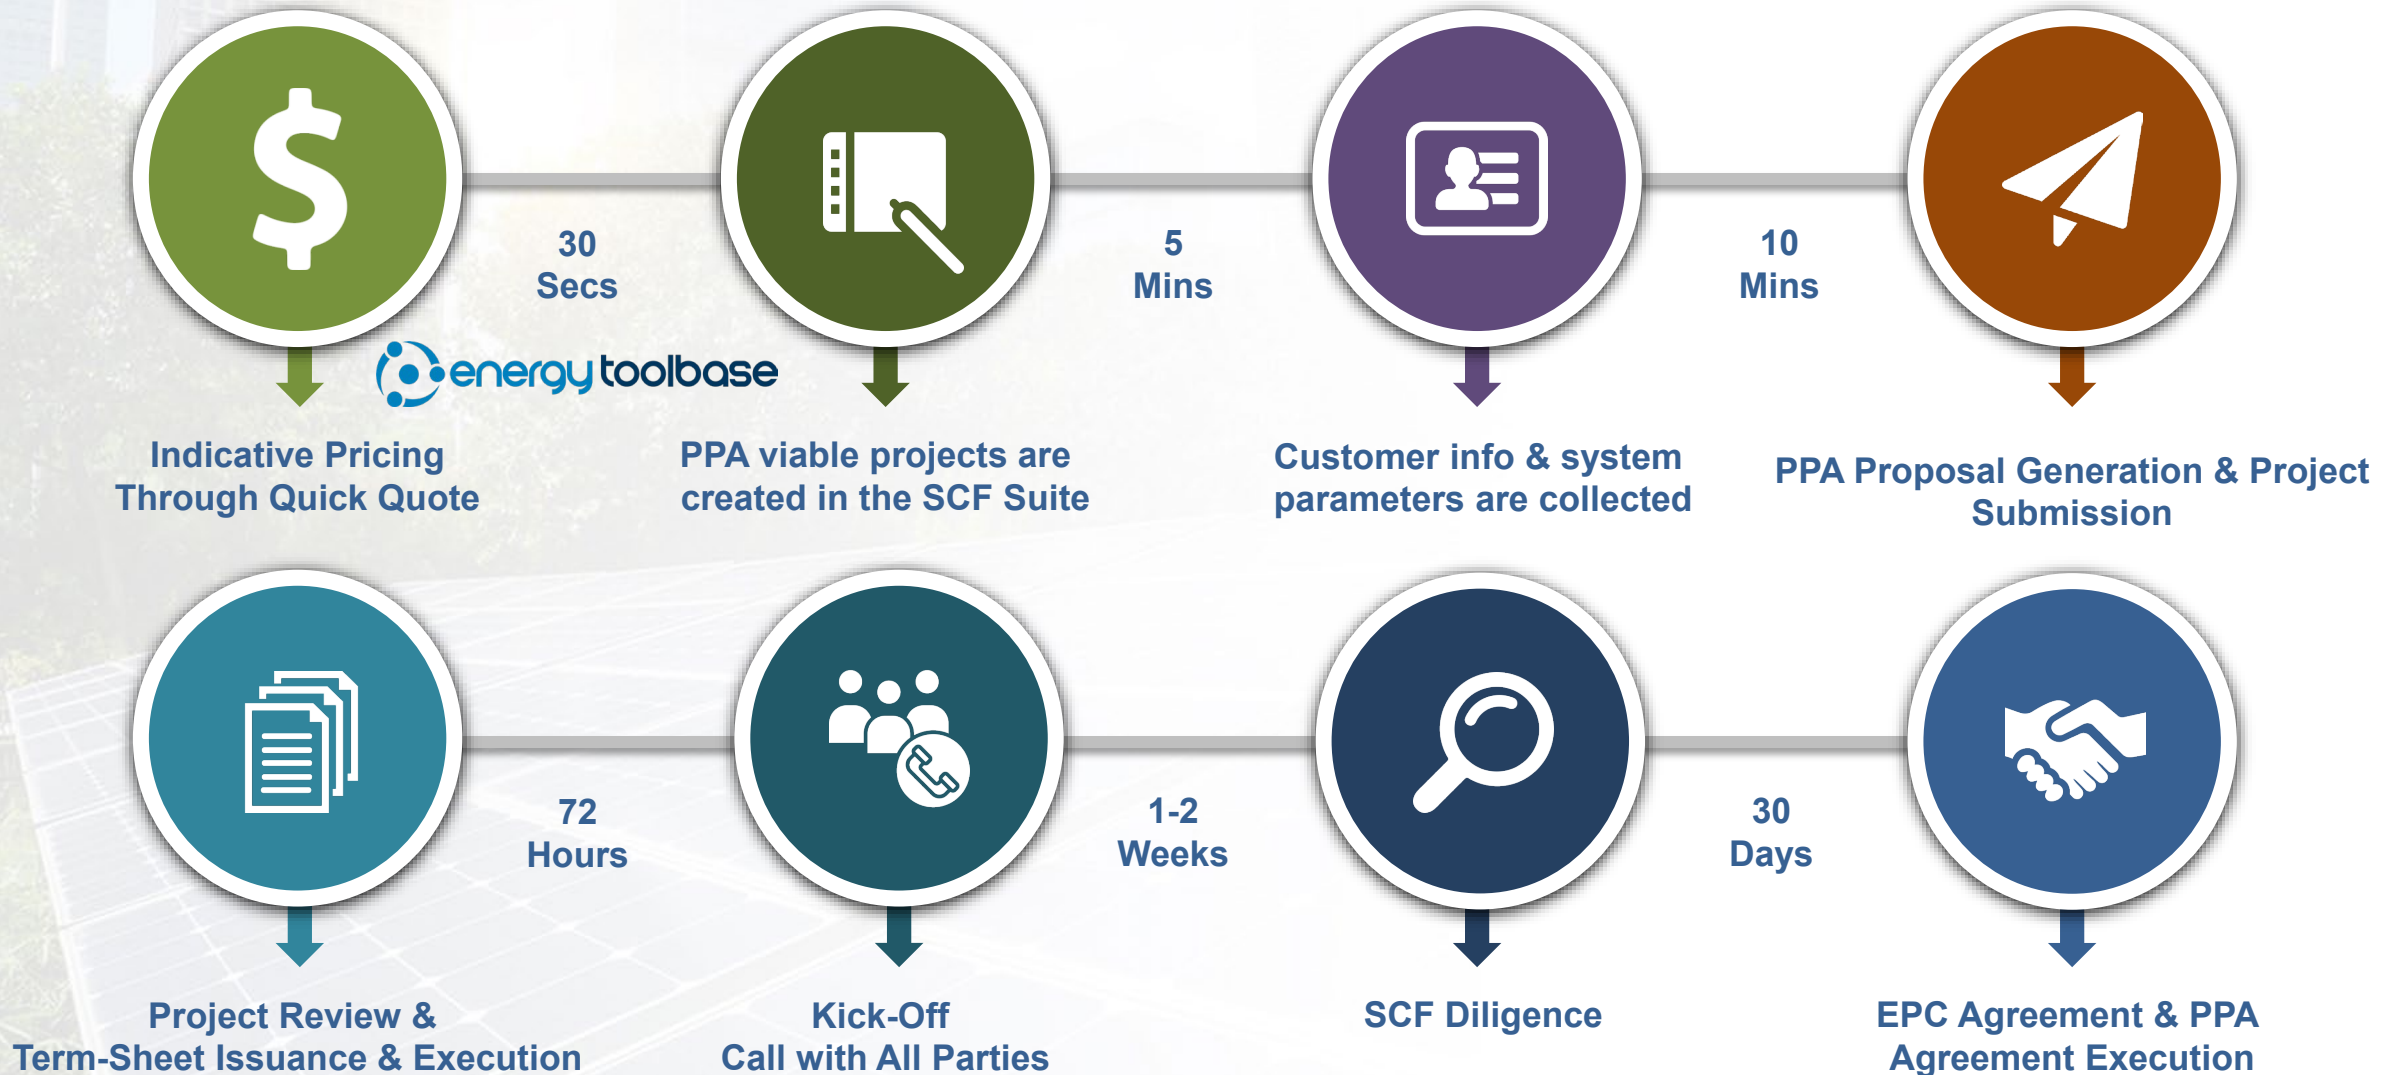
$

30 Secs

5 Mins

10 Mins

energytoolbase

Indicative Pricing Through Quick Quote

PPA viable projects are created in the SCF Suite

Customer info & system parameters are collected

PPA Proposal Generation & Project Submission

72 Hours

1-2 Weeks

30 Days

Project Review & Term-Sheet Issuance & Execution

Kick-Off Call with All Parties

SCF Diligence

EPC Agreement & PPA Agreement Execution